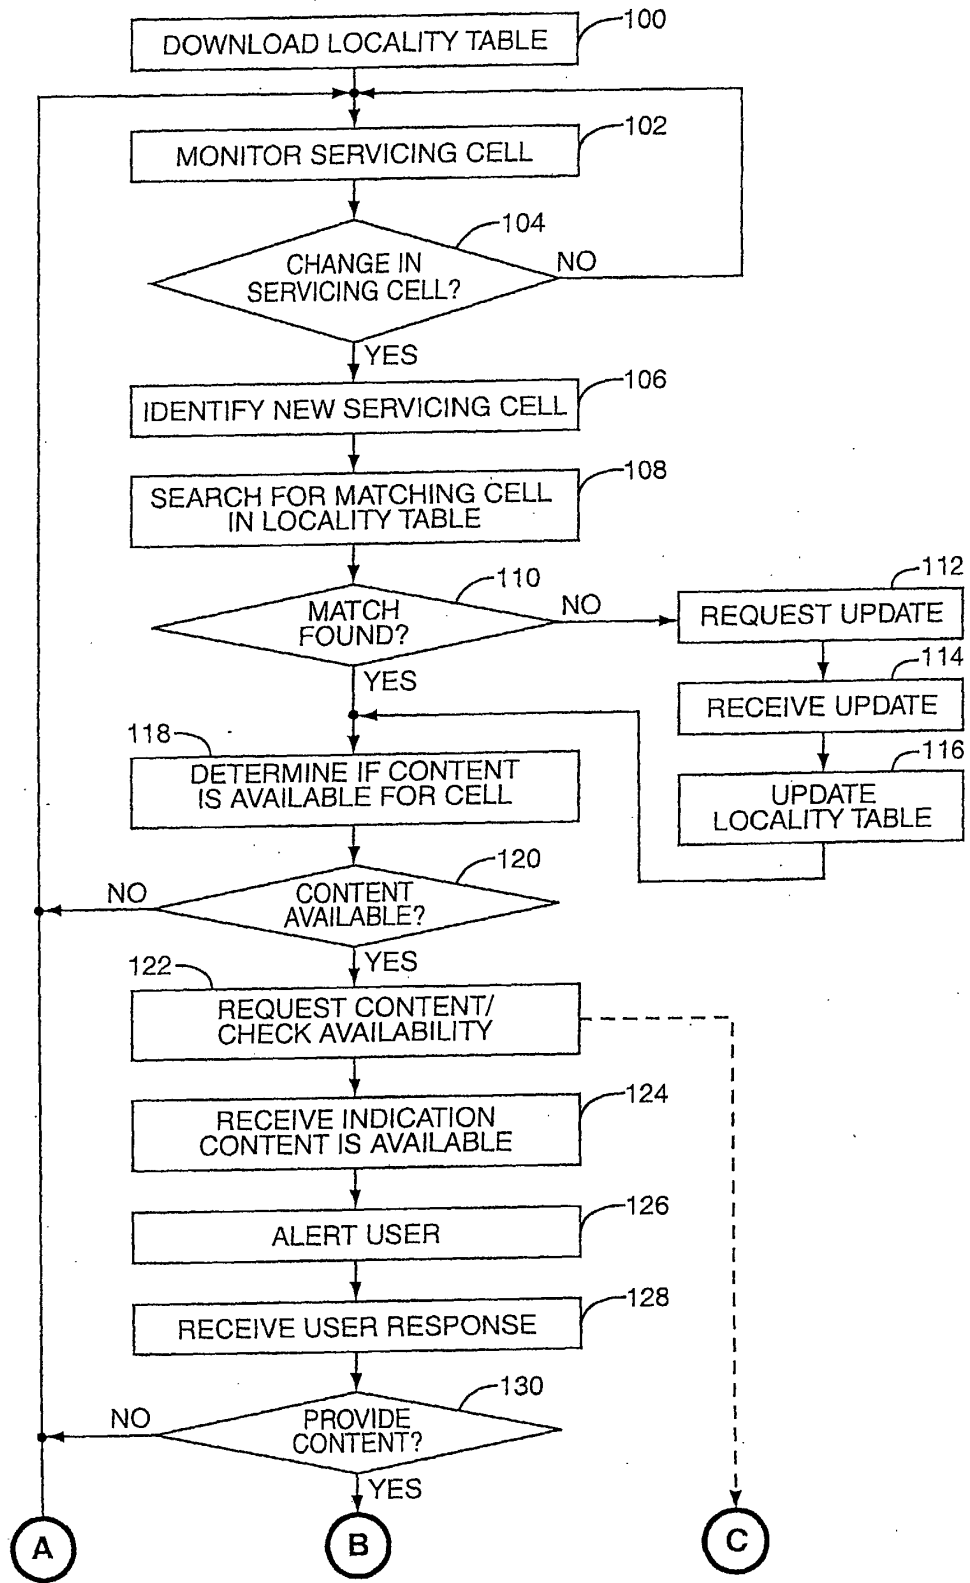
DOWNLOAD LOCALITY TABLE
100

MONITOR SERVICING CELL
102

CHANGE IN SERVICING CELL?
104
NO
YES

IDENTIFY NEW SERVICING CELL
106

SEARCH FOR MATCHING CELL IN LOCALITY TABLE
108

MATCH FOUND?
110
NO
YES

REQUEST UPDATE
112

RECEIVE UPDATE
114

UPDATE LOCALITY TABLE
116

118
DETERMINE IF CONTENT IS AVAILABLE FOR CELL

CONTENT AVAILABLE?
120
NO
YES

122
REQUEST CONTENT/ CHECK AVAILABILITY

RECEIVE INDICATION CONTENT IS AVAILABLE
124

ALERT USER
126

RECEIVE USER RESPONSE
128

PROVIDE CONTENT?
130
NO
YES

A
B
C